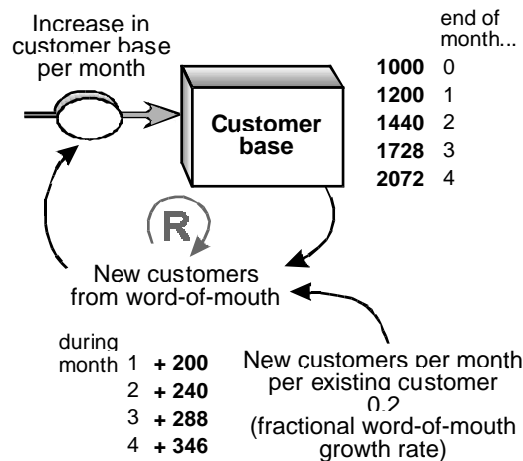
Increase in customer base per month

end of month...

| | |
|---|---|
| **1000** | 0 |
| **1200** | 1 |
| **1440** | 2 |
| **1728** | 3 |
| **2072** | 4 |

**Customer base**

R

New customers from word-of-mouth

during month

| | |
|---|---|
| 1 | **+ 200** |
| 2 | **+ 240** |
| 3 | **+ 288** |
| 4 | **+ 346** |

New customers per month per existing customer 0.2 (fractional word-of-mouth growth rate)